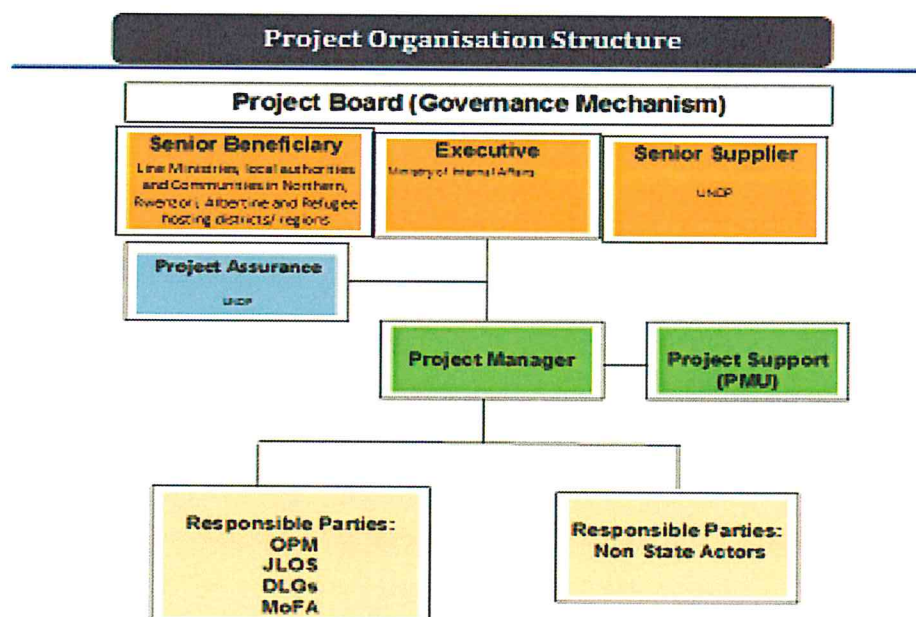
Project Organisation Structure

Project Board (Governance Mechanism)

Senior Beneficiary
Line Ministries, local authorities and Communities in Northern, Rwenzori, Albertine and Refugee hosting districts/ regions

Executive
Ministry of Internal Affairs

Senior Supplier
UNDP

Project Assurance
UNDP

Project Manager

Project Support (PMU)

Responsible Parties:
OPM
JLOS
DLGs
MoFA

Responsible Parties:
Non State Actors